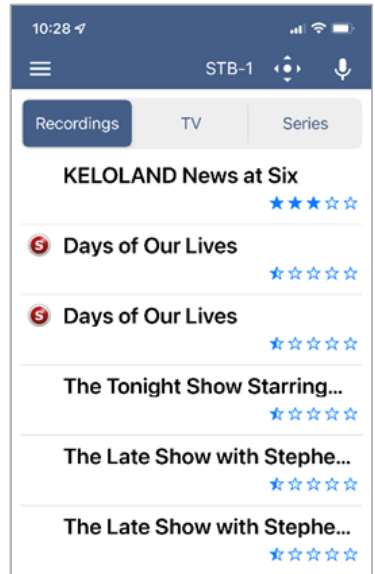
10:28

STB-1

Recordings | TV | Series

KELOLAND News at Six
★★★☆☆

S Days of Our Lives
☆☆☆☆☆

S Days of Our Lives
☆☆☆☆☆

The Tonight Show Starring...
☆☆☆☆☆

The Late Show with Stephe...
☆☆☆☆☆

The Late Show with Stephe...
☆☆☆☆☆